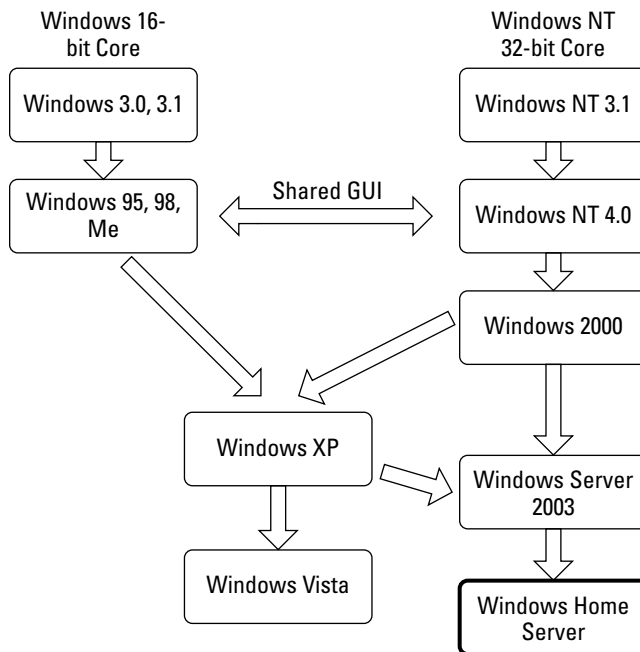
Windows 16-bit Core

Windows NT 32-bit Core

Windows 3.0, 3.1

Windows NT 3.1

Windows 95, 98, Me

Shared GUI

Windows NT 4.0

Windows 2000

Windows XP

Windows Server 2003

Windows Vista

Windows Home Server